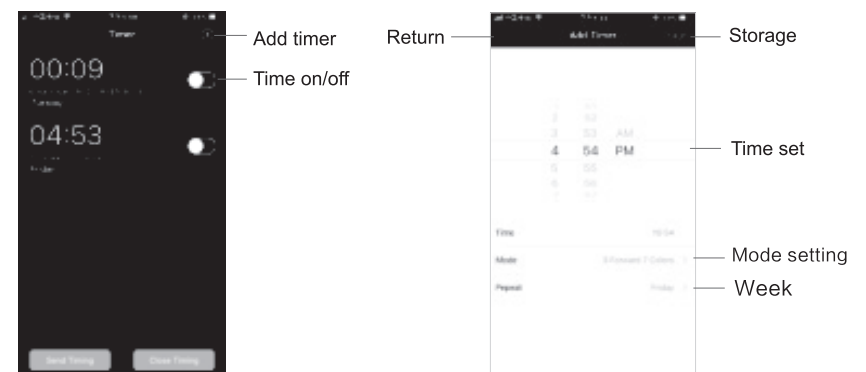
Timer

Add timer

00:09

Time on/off

Tuesday

04:53

Friday

Send Timing

Close Timing

Return

Add Timer

Storage

1 51
2 52
3 53 AM
4 54 PM
5 55
6 56

Time set

Time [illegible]

Mode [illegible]

Mode setting

Repeat Friday

Week